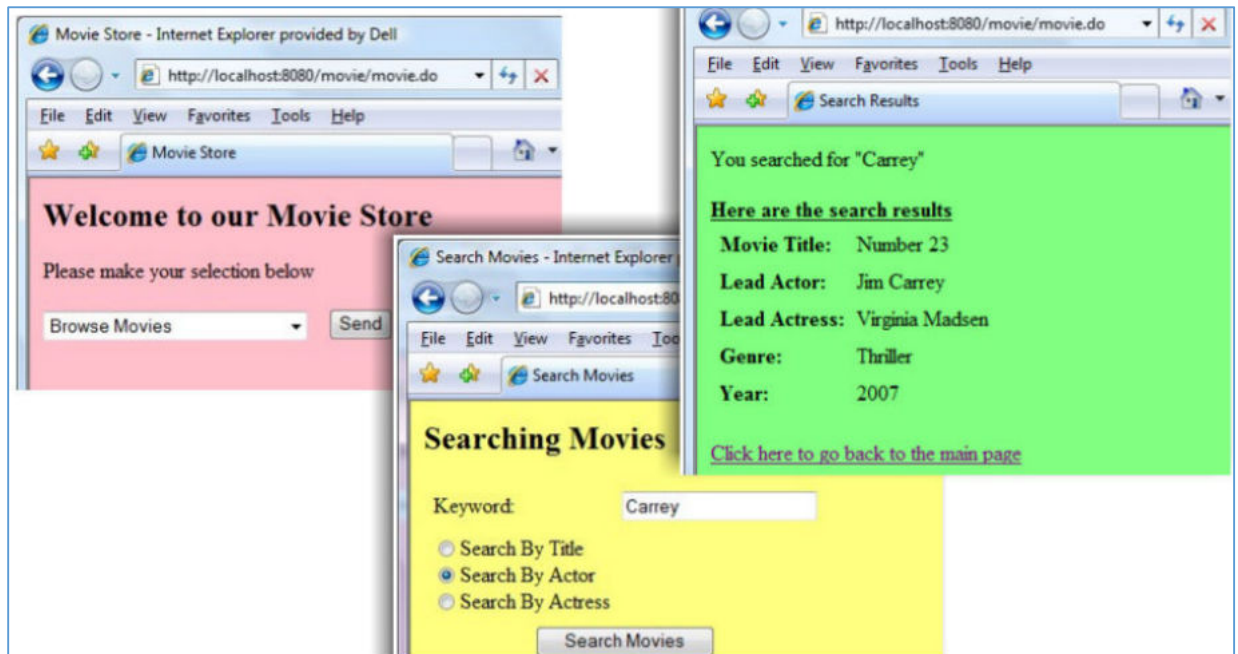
Movie Store - Internet Explorer provided by Dell

http://localhost:8080/movie/movie.do

File Edit View Favorites Tools Help

Movie Store

Welcome to our Movie Store

Please make your selection below

Browse Movies

Send

Search Movies - Internet Explorer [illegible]

http://localhost:80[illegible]

File Edit View Favorites Too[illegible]

Search Movies

Searching Movies

Keyword: Carrey

Search By Title

Search By Actor

Search By Actress

Search Movies

http://localhost:8080/movie/movie.do

File Edit View Favorites Tools Help

Search Results

You searched for "Carrey"

Here are the search results

| | |
|---|---|
| Movie Title: | Number 23 |
| Lead Actor: | Jim Carrey |
| Lead Actress: | Virginia Madsen |
| Genre: | Thriller |
| Year: | 2007 |

Click here to go back to the main page